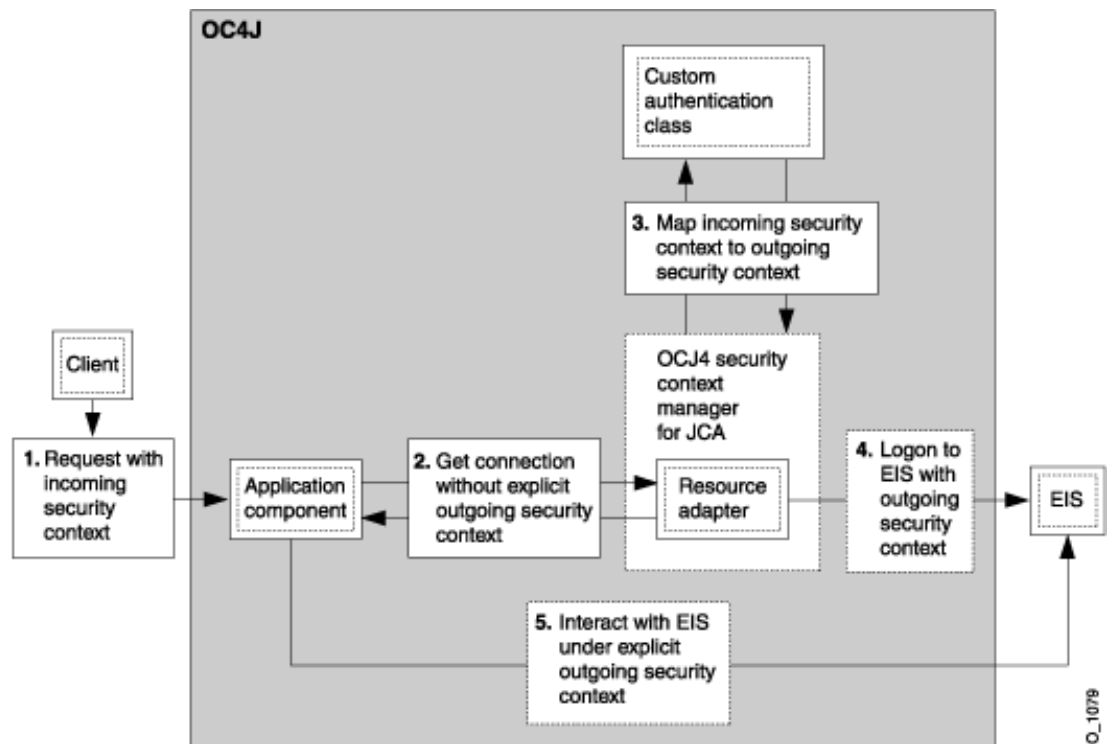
OC4J

Custom authentication class

3. Map incoming security context to outgoing security context

Client

1. Request with incoming security context

Application component

2. Get connection without explicit outgoing security context

OCJ4 security context manager for JCA

Resource adapter

4. Logon to EIS with outgoing security context

EIS

5. Interact with EIS under explicit outgoing security context

O_1079